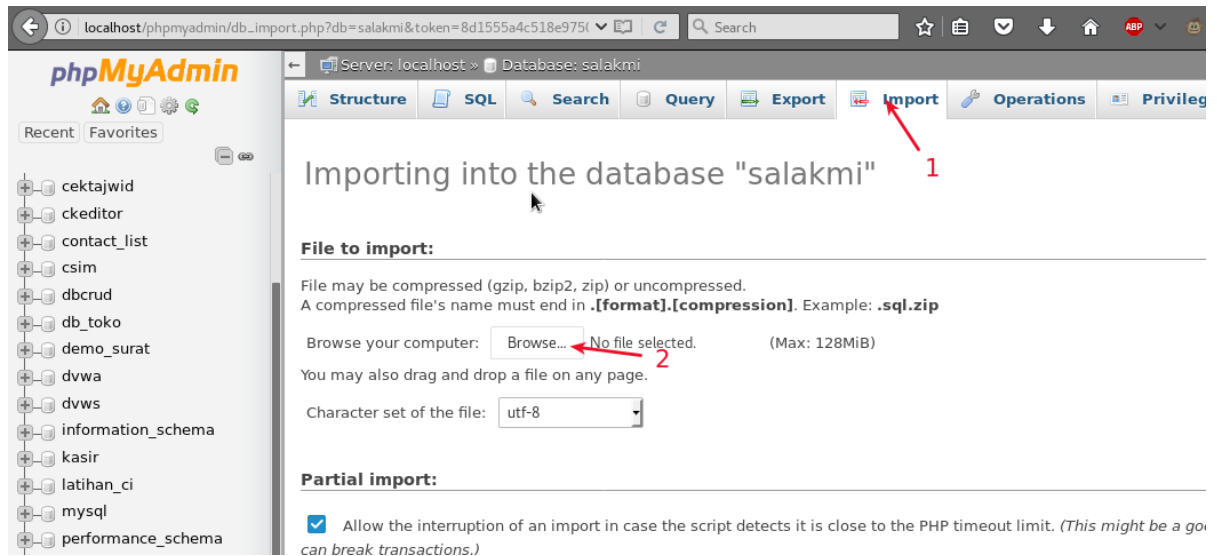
localhost/phpmyadmin/db_import.php?db=salakmi&token=8d1555a4c518e975(

Search

ABP

phpMyAdmin

Recent Favorites

cektajwid
ckeditor
contact_list
csim
dbcrud
db_toko
demo_surat
dvwa
dvws
information_schema
kasir
latihan_ci
mysql
performance_schema

Server: localhost » Database: salakmi

Structure SQL Search Query Export Import Operations Privileg

1

Importing into the database "salakmi"

File to import:

File may be compressed (gzip, bzip2, zip) or uncompressed.
A compressed file's name must end in **.[format].[compression]**. Example: **.sql.zip**

Browse your computer: Browse... No file selected. (Max: 128MiB)

2

You may also drag and drop a file on any page.

Character set of the file: utf-8

Partial import:

Allow the interruption of an import in case the script detects it is close to the PHP timeout limit. *(This might be a go can break transactions.)*